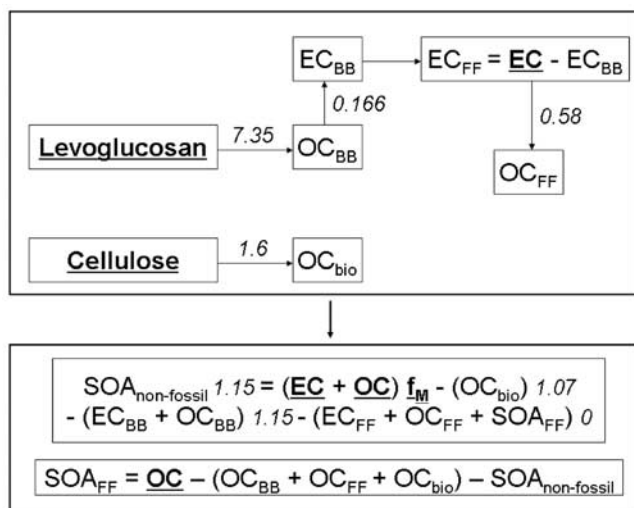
$EC_{BB}$

$EC_{FF}$ = EC - $EC_{BB}$

0.166

0.58

Levoglucosan

7.35

$OC_{BB}$

$OC_{FF}$

Cellulose

1.6

$OC_{bio}$

$SOA_{non\text{-}fossil}$ 1.15 = (EC + OC) $f_M$ - ($OC_{bio}$) 1.07 - ($EC_{BB}$ + $OC_{BB}$) 1.15 - ($EC_{FF}$ + $OC_{FF}$ + $SOA_{FF}$) 0

$SOA_{FF}$ = OC – ($OC_{BB}$ + $OC_{FF}$ + $OC_{bio}$) – $SOA_{non\text{-}fossil}$